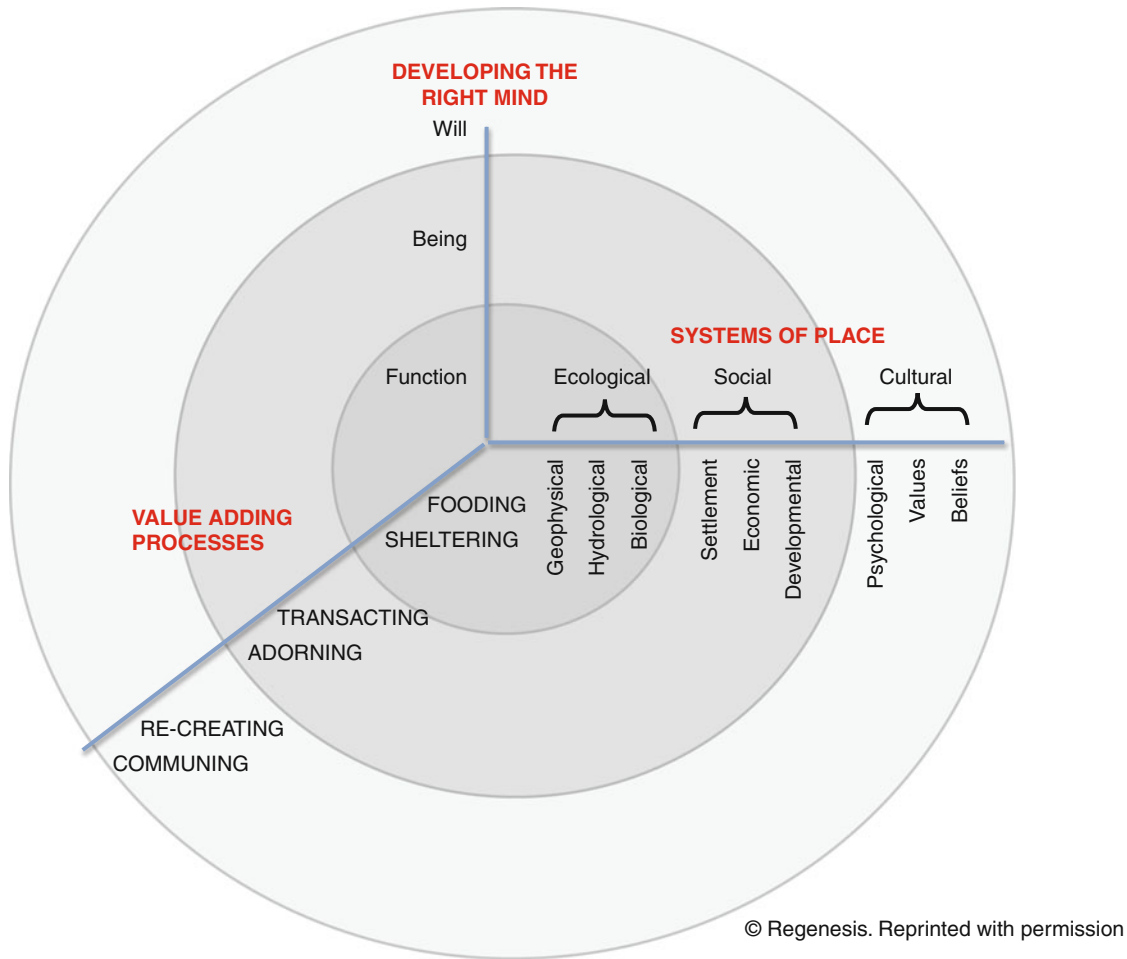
DEVELOPING THE RIGHT MIND

Will

Being

Function

SYSTEMS OF PLACE

Ecological

Social

Cultural

Geophysical

Hydrological

Biological

Settlement

Economic

Developmental

Psychological

Values

Beliefs

VALUE ADDING PROCESSES

FOODING

SHELTERING

TRANSACTING

ADORNING

RE-CREATING

COMMUNING

© Regenesis. Reprinted with permission